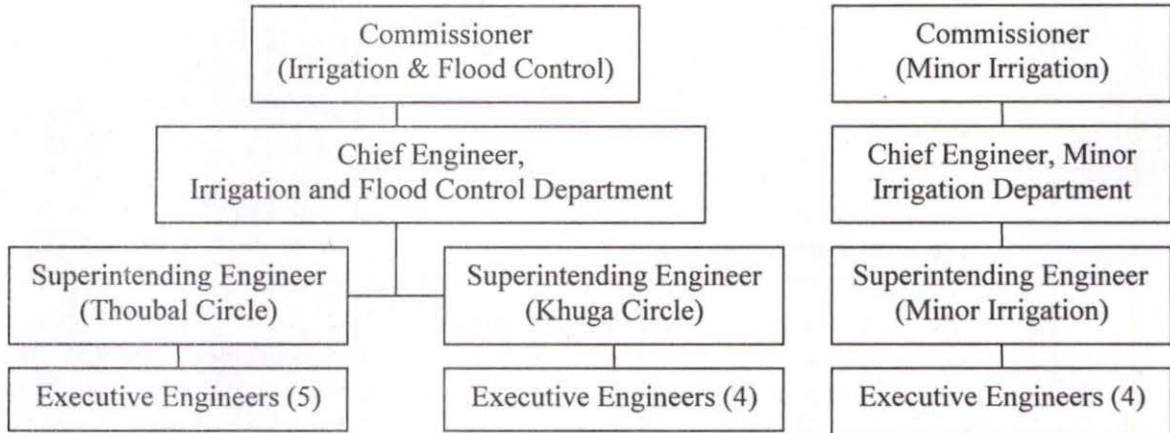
Commissioner
(Irrigation & Flood Control)

Chief Engineer,
Irrigation and Flood Control Department

Superintending Engineer
(Thoubal Circle)

Executive Engineers (5)

Superintending Engineer
(Khuga Circle)

Executive Engineers (4)

Commissioner
(Minor Irrigation)

Chief Engineer, Minor
Irrigation Department

Superintending Engineer
(Minor Irrigation)

Executive Engineers (4)